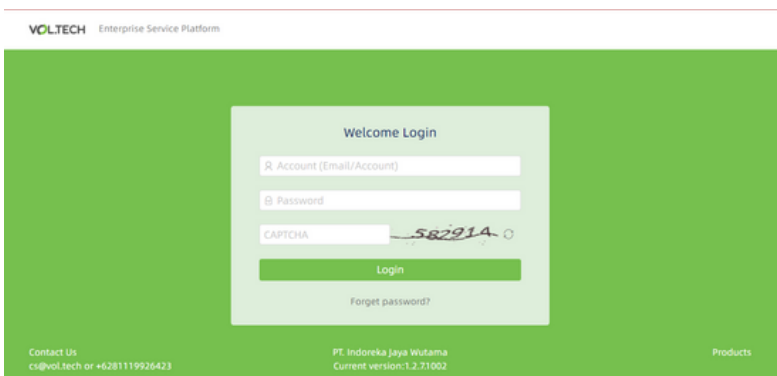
VOLTECH Enterprise Service Platform

Welcome Login

Account (Email/Account)

Password

CAPTCHA 582914

Login

Forget password?

Contact Us
cs@vol.tech or +6281119926423

PT. Indoreka Jaya Wutama
Current version:1.2.7.1002

Products